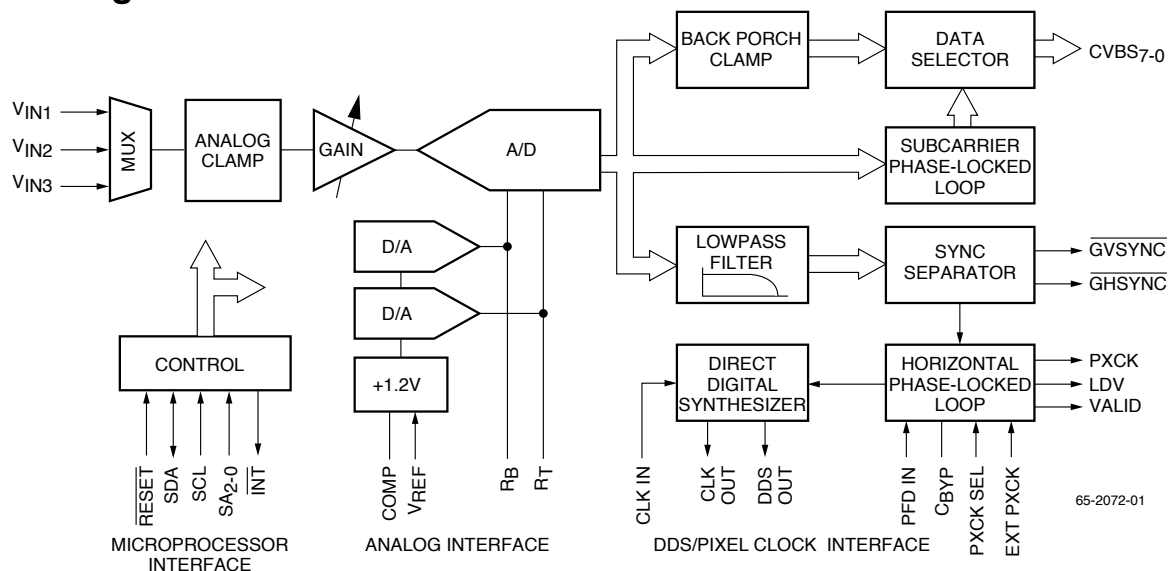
$V_{IN1}$
$V_{IN2}$
$V_{IN3}$
MUX
ANALOG CLAMP
GAIN
A/D
BACK PORCH CLAMP
DATA SELECTOR
$CVBS_{7-0}$
SUBCARRIER PHASE-LOCKED LOOP
D/A
D/A
+1.2V
LOWPASS FILTER
SYNC SEPARATOR
$\overline{GVSYNC}$
$\overline{GHSYNC}$
CONTROL
DIRECT DIGITAL SYNTHESIZER
HORIZONTAL PHASE-LOCKED LOOP
PXCK
LDV
VALID
$\overline{RESET}$
SDA
SCL
$SA_{2-0}$
$\overline{INT}$
COMP
$V_{REF}$
$R_B$
$R_T$
CLK IN
CLK OUT
DDS OUT
PFD IN
$C_{BYP}$
PXCK SEL
EXT PXCK
65-2072-01
MICROPROCESSOR INTERFACE
ANALOG INTERFACE
DDS/PIXEL CLOCK INTERFACE